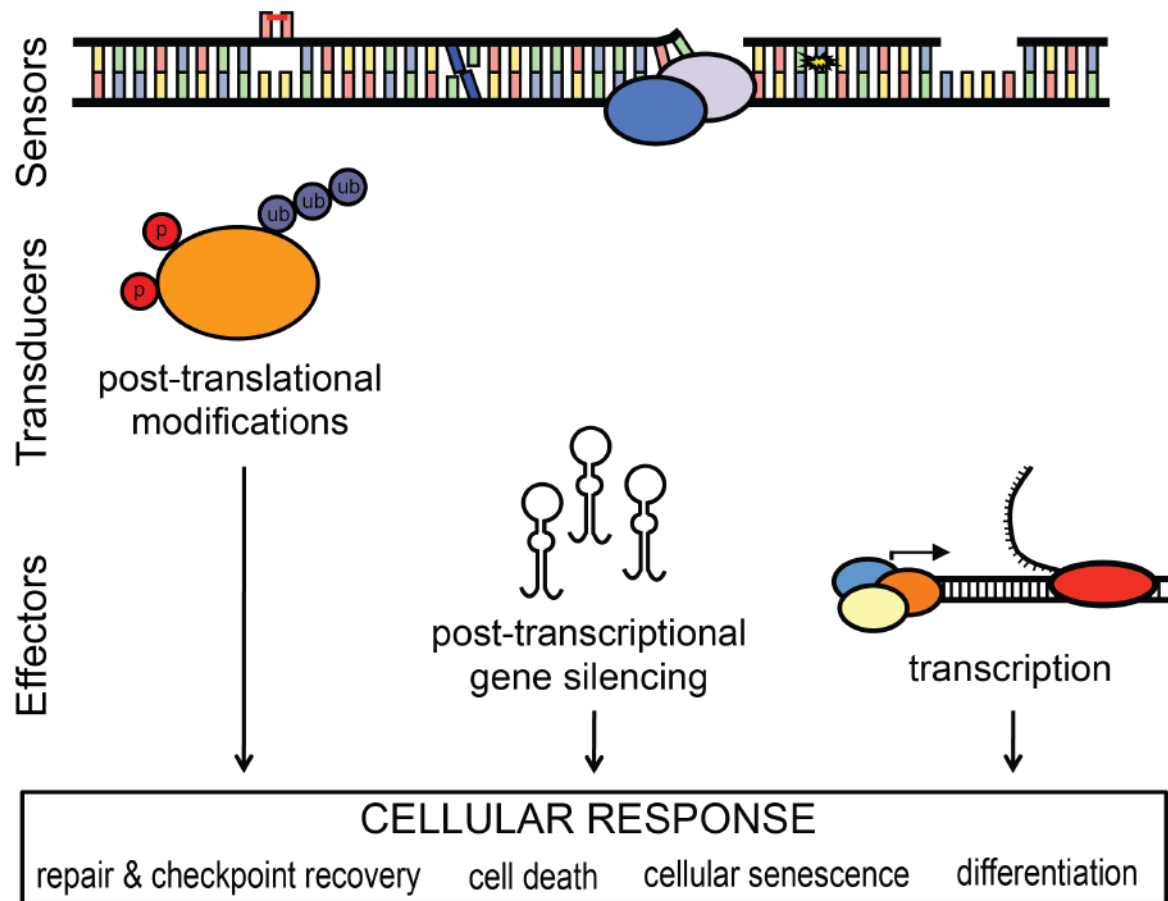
Sensors

Transducers

p
p
ub
ub
ub

post-translational modifications

Effectors

post-transcriptional gene silencing

transcription

CELLULAR RESPONSE

repair & checkpoint recovery cell death cellular senescence differentiation